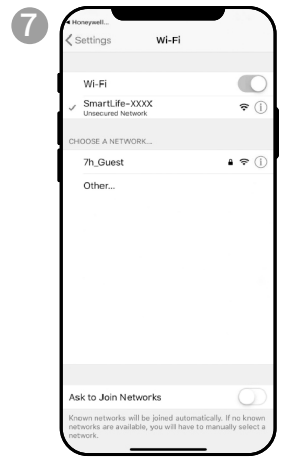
7

◂ Honeywell...

< Settings Wi-Fi

Wi-Fi

✓ SmartLife-XXXX
Unsecured Network

CHOOSE A NETWORK...

7h_Guest

Other...

Ask to Join Networks

Known networks will be joined automatically. If no known networks are available, you will have to manually select a network.